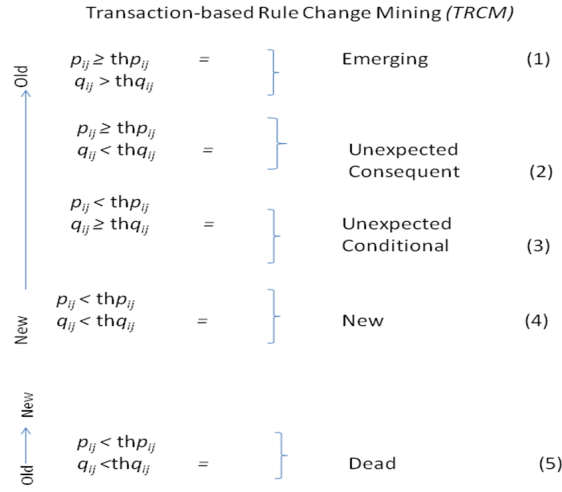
Transaction-based Rule Change Mining *(TRCM)*

Old

New

$p_{ij} \geq \text{th}p_{ij}$
$q_{ij} > \text{th}q_{ij}$ = Emerging (1)

$p_{ij} \geq \text{th}p_{ij}$
$q_{ij} < \text{th}q_{ij}$ = Unexpected Consequent (2)

$p_{ij} < \text{th}p_{ij}$
$q_{ij} \geq \text{th}q_{ij}$ = Unexpected Conditional (3)

$p_{ij} < \text{th}p_{ij}$
$q_{ij} < \text{th}q_{ij}$ = New (4)

New

Old

$p_{ij} < \text{th}p_{ij}$
$q_{ij} < \text{th}q_{ij}$ = Dead (5)